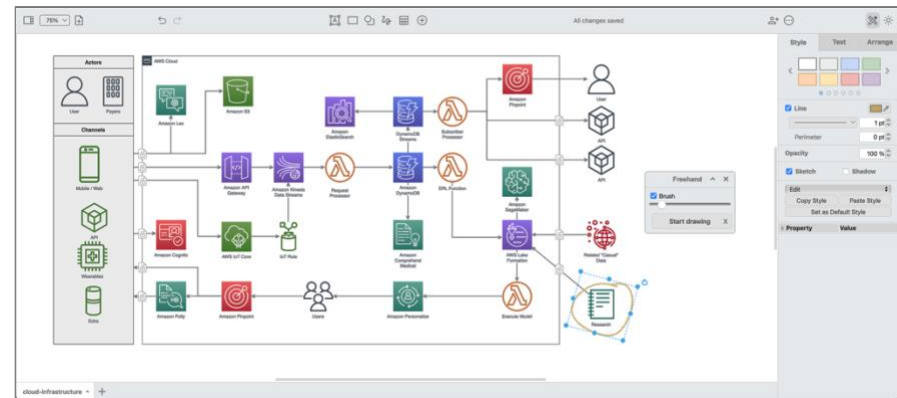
75%

All changes saved

Style Text Arrange

Actors

User Payers

Channels

Mobile / Web

API

Wearables

Echo

AWS Cloud

Amazon Lex

Amazon S3

Amazon ElasticSearch

DynamoDB Streams

Subscriber Processor

Amazon Pinpoint

User

API

API

Amazon API Gateway

Amazon Kinesis Data Streams

Request Processor

Amazon DynamoDB

EPL Function

Amazon SageMaker

Amazon Cognito

AWS IoT Core

IoT Rule

Amazon Comprehend Medical

AWS Lake Formation

Related "Closed" Data

Amazon Polly

Amazon Pinpoint

Users

Amazon Personalize

Execute Model

Research

Freehand

Brush

Start drawing

Line

1 pt

Perimeter

0 pt

Opacity

100 %

Sketch

Shadow

Edit

Copy Style

Paste Style

Set as Default Style

Property

Value

cloud-infrastructure